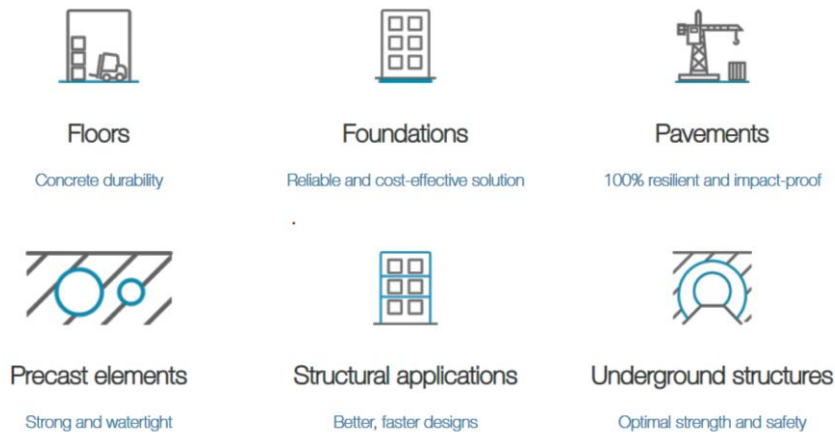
Floors

Concrete durability

Foundations

Reliable and cost-effective solution

Pavements

100% resilient and impact-proof

Precast elements

Strong and watertight

Structural applications

Better, faster designs

Underground structures

Optimal strength and safety